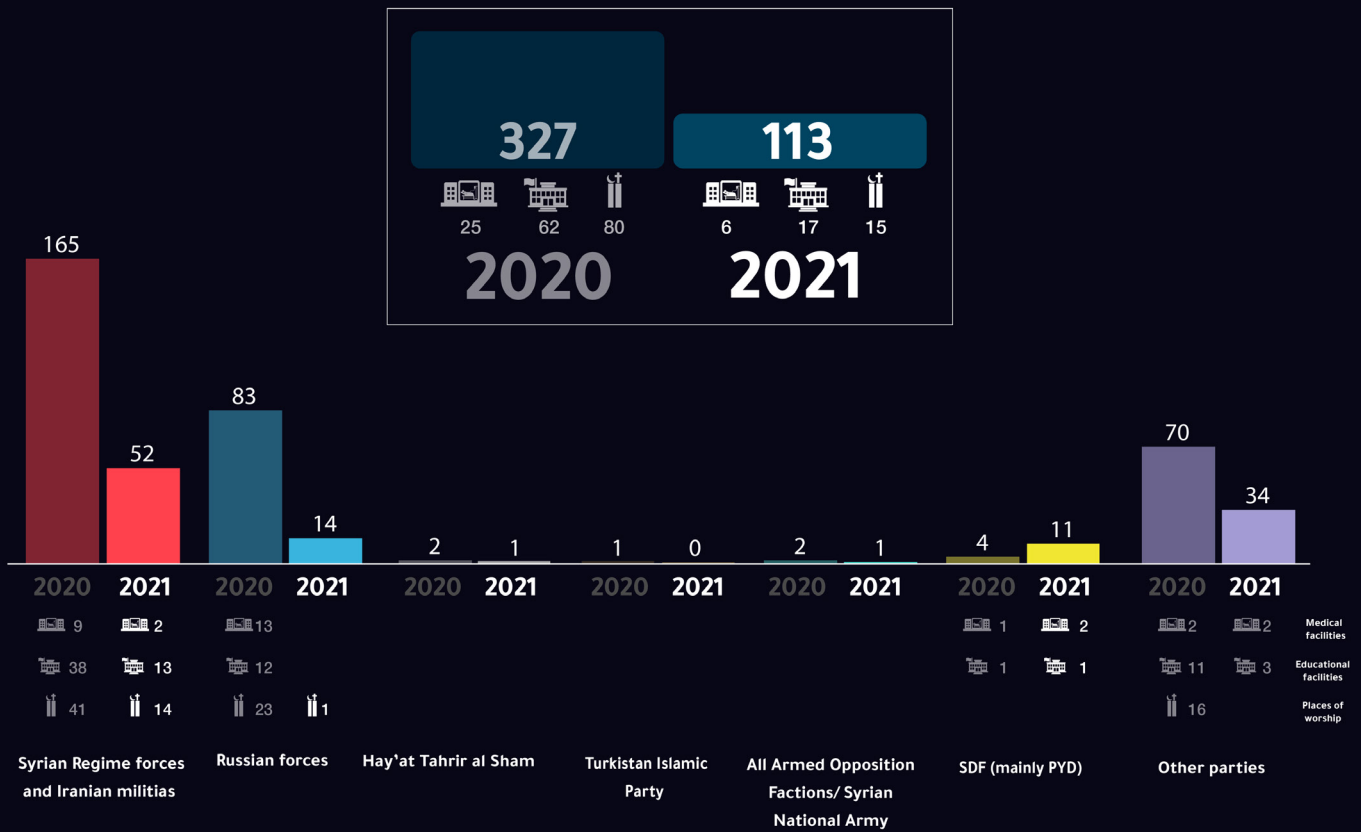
327
25 62 80
2020

113
6 17 15
2021

165
52
83
14
2
1
1
0
2
1
4
11
70
34

2020 2021 2020 2021 2020 2021 2020 2021 2020 2021 2020 2021 2020 2021

Syrian Regime forces and Iranian militias
2020: 9, 38, 41
2021: 2, 13, 14

Russian forces
2020: 13, 12, 23
2021: 1

Hay'at Tahrir al Sham

Turkistan Islamic Party

All Armed Opposition Factions/ Syrian National Army

SDF (mainly PYD)
2020: 1, 1
2021: 2, 1

Other parties
2020: 2, 11, 16
2021: 2, 3

Medical facilities
Educational facilities
Places of worship